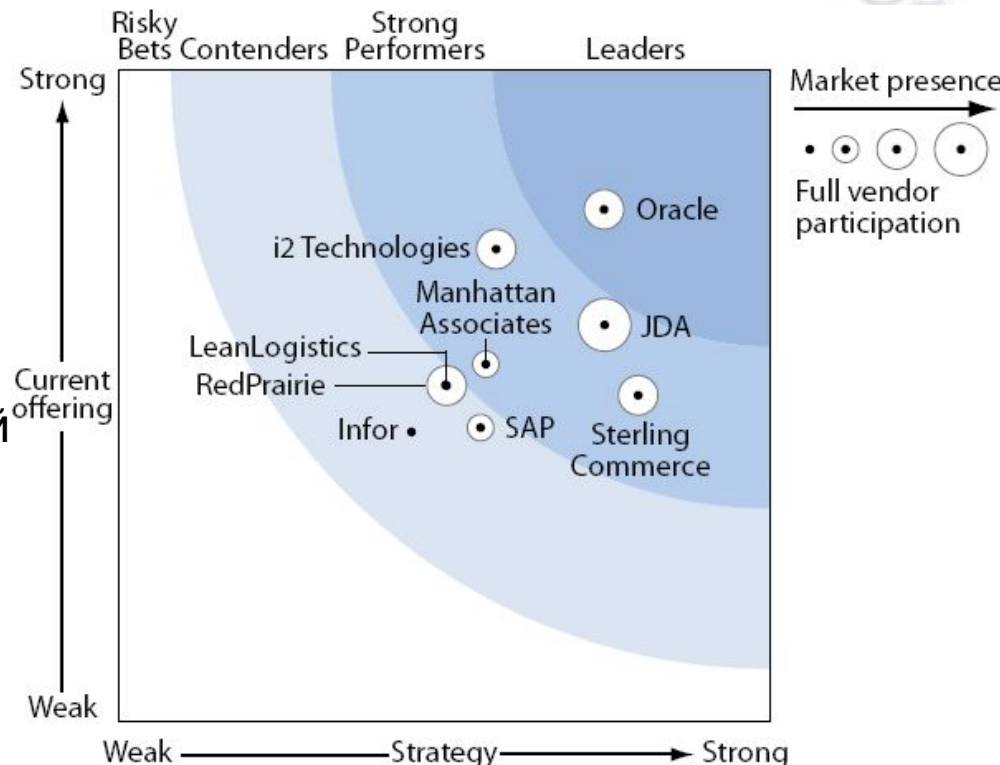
Risky Bets Contenders Strong Performers Leaders

Strong

Market presence

Full vendor participation

Oracle

i2 Technologies

Manhattan Associates

JDA

LeanLogistics

RedPrairie

Current offering

Infor

SAP

Sterling Commerce

Weak

Weak Strategy Strong